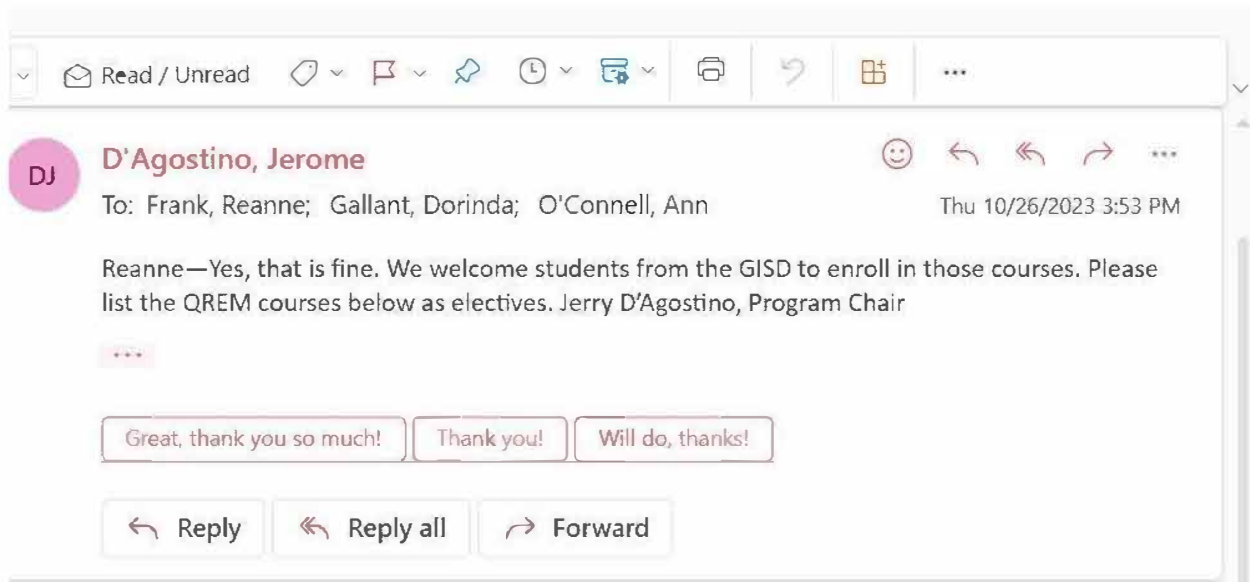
Read / Unread ...

DJ
D'Agostino, Jerome
To: Frank, Reanne; Gallant, Dorinda; O'Connell, Ann
Thu 10/26/2023 3:53 PM

Reanne—Yes, that is fine. We welcome students from the GISD to enroll in those courses. Please list the QREM courses below as electives. Jerry D'Agostino, Program Chair

...

Great, thank you so much! | Thank you! | Will do, thanks!

Reply | Reply all | Forward